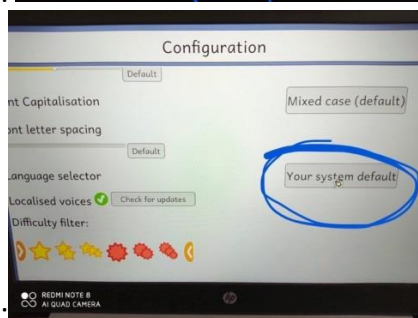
Configuration

Default

nt Capitalisation

Mixed case (default)

ont letter spacing

Default

Language selector

Your system default

Localised voices

Check for updates

Difficulty filter:

REDMI NOTE 8
AI QUAD CAMERA